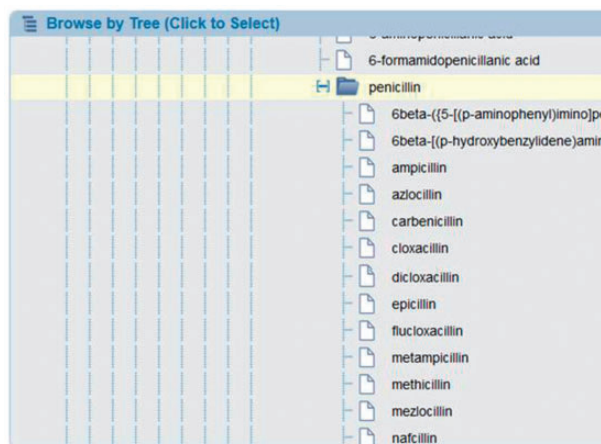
Browse by Tree (Click to Select)

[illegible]

6-formamidopenicillanic acid

penicillin

6beta-({5-[(p-aminophenyl)imino]pe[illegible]

6beta-[(p-hydroxybenzylidene)ami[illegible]

ampicillin

azlocillin

carbenicillin

cloxacillin

dicloxacillin

epicillin

flucloxacillin

metampicillin

methicillin

mezlocillin

nafcillin